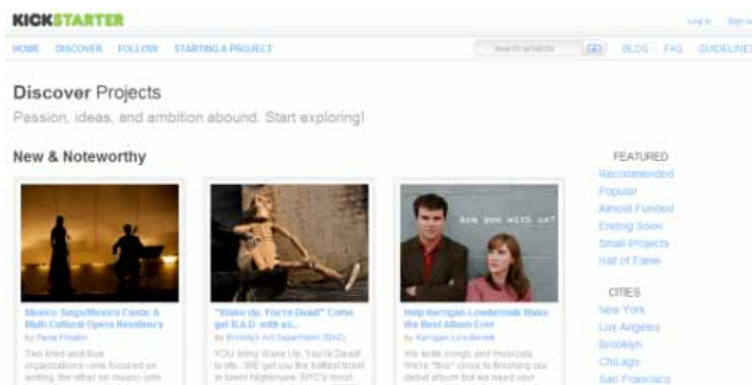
KICKSTARTER

Log in Sign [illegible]

HOME DISCOVER FOLLOW STARTING A PROJECT

Search projects GO BLOG FAQ GUIDELINES

Discover Projects

Passion, ideas, and ambition abound. Start exploring!

New & Noteworthy

Mexico Sings/Mexico Canta: A Multi-Cultural Opera Residency
by Fiona Prestin

Two tried and true organizations - one focused on writing, the other on music - join

"Wake Up, You're Dead!" Come get B.A.D. with us...
by Brooklyn Art Department (BAD)

YOU bring Wake Up, You're Dead! to life...WE get you the hottest ticket in town! Nightmare. NYC's most

Are you with us?

Help Kerrigan-Lowdermilk Make the Best Album Ever
by Kerrigan-Lowdermilk

We write songs and musicals. We're *this* close to finishing our debut album but we need your

FEATURED
Recommended
Popular
Almost Funded
Ending Soon
Small Projects
Hall of Fame

CITIES
New York
Los Angeles
Brooklyn
Chicago
San Francisco